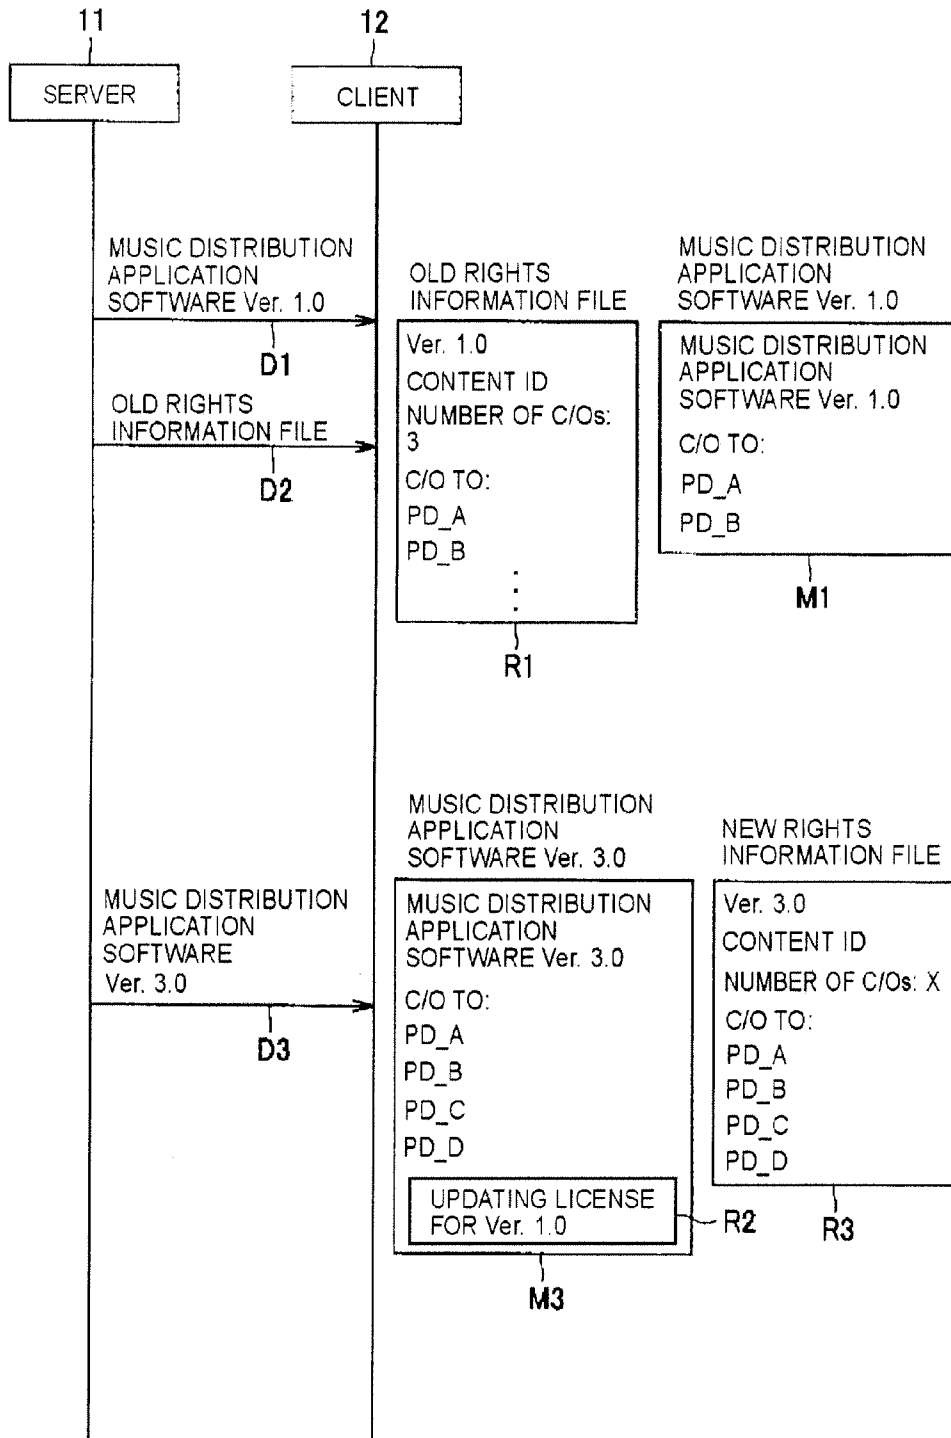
11
SERVER

12
CLIENT

MUSIC DISTRIBUTION APPLICATION SOFTWARE Ver. 1.0
D1

OLD RIGHTS INFORMATION FILE
D2

OLD RIGHTS INFORMATION FILE
Ver. 1.0
CONTENT ID
NUMBER OF C/Os: 3
C/O TO:
PD_A
PD_B
⋮
R1

MUSIC DISTRIBUTION APPLICATION SOFTWARE Ver. 1.0
MUSIC DISTRIBUTION APPLICATION SOFTWARE Ver. 1.0
C/O TO:
PD_A
PD_B
M1

MUSIC DISTRIBUTION APPLICATION SOFTWARE Ver. 3.0
D3

MUSIC DISTRIBUTION APPLICATION SOFTWARE Ver. 3.0
MUSIC DISTRIBUTION APPLICATION SOFTWARE Ver. 3.0
C/O TO:
PD_A
PD_B
PD_C
PD_D
UPDATING LICENSE FOR Ver. 1.0
R2
M3

NEW RIGHTS INFORMATION FILE
Ver. 3.0
CONTENT ID
NUMBER OF C/Os: X
C/O TO:
PD_A
PD_B
PD_C
PD_D
R3